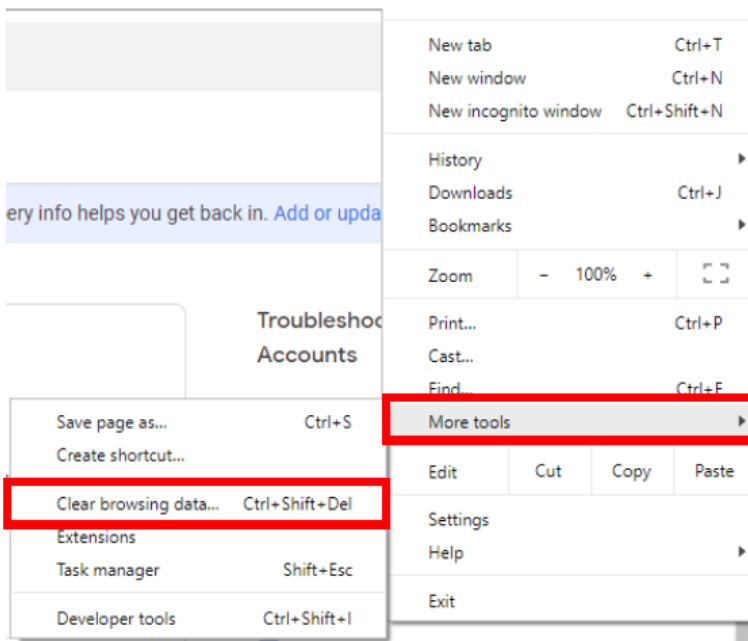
ery info helps you get back in. Add or upda

Troubleshoo
Accounts

New tab Ctrl+T
New window Ctrl+N
New incognito window Ctrl+Shift+N

History
Downloads Ctrl+J
Bookmarks

Zoom − 100% +

Print... Ctrl+P
Cast...
Find... Ctrl+F
More tools

Edit Cut Copy Paste

Settings
Help

Exit

Save page as... Ctrl+S
Create shortcut...

Clear browsing data... Ctrl+Shift+Del
Extensions
Task manager Shift+Esc

Developer tools Ctrl+Shift+I